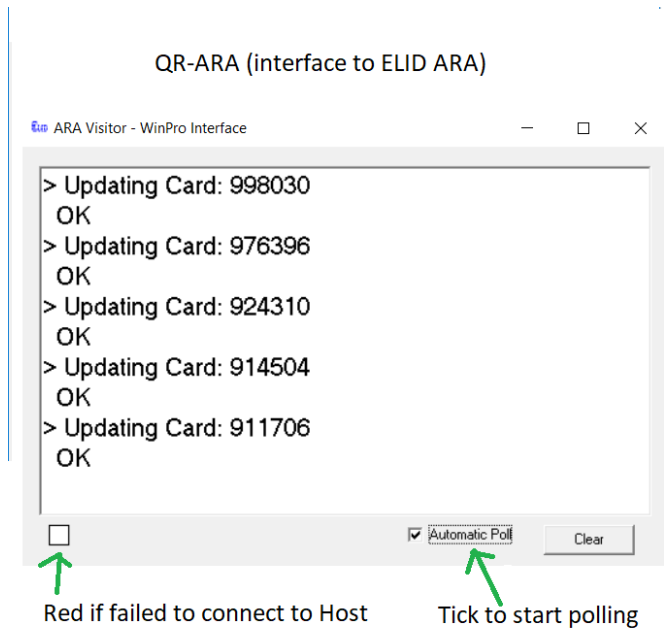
QR-ARA (interface to ELID ARA)

Elid ARA Visitor - WinPro Interface

> Updating Card: 998030
OK
> Updating Card: 976396
OK
> Updating Card: 924310
OK
> Updating Card: 914504
OK
> Updating Card: 911706
OK

Automatic Poll

Clear

Red if failed to connect to Host

Tick to start polling